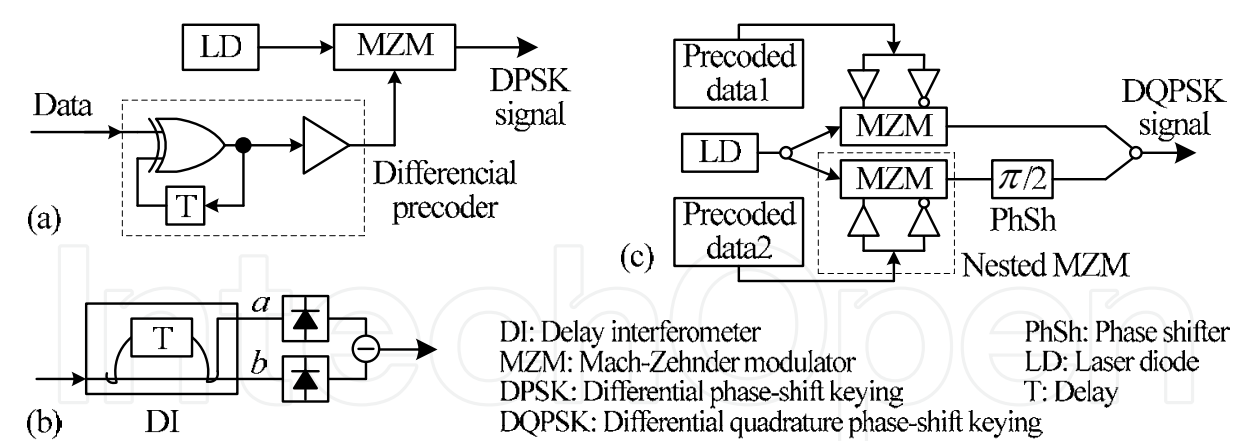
LD

MZM

DPSK signal

Data

T

Differencial precoder

(a)

Precoded data1

MZM

LD

MZM

$\pi/2$

PhSh

DQPSK signal

Precoded data2

Nested MZM

(c)

T

$a$

$b$

DI

(b)

DI: Delay interferometer
MZM: Mach-Zehnder modulator
DPSK: Differential phase-shift keying
DQPSK: Differential quadrature phase-shift keying

PhSh: Phase shifter
LD: Laser diode
T: Delay